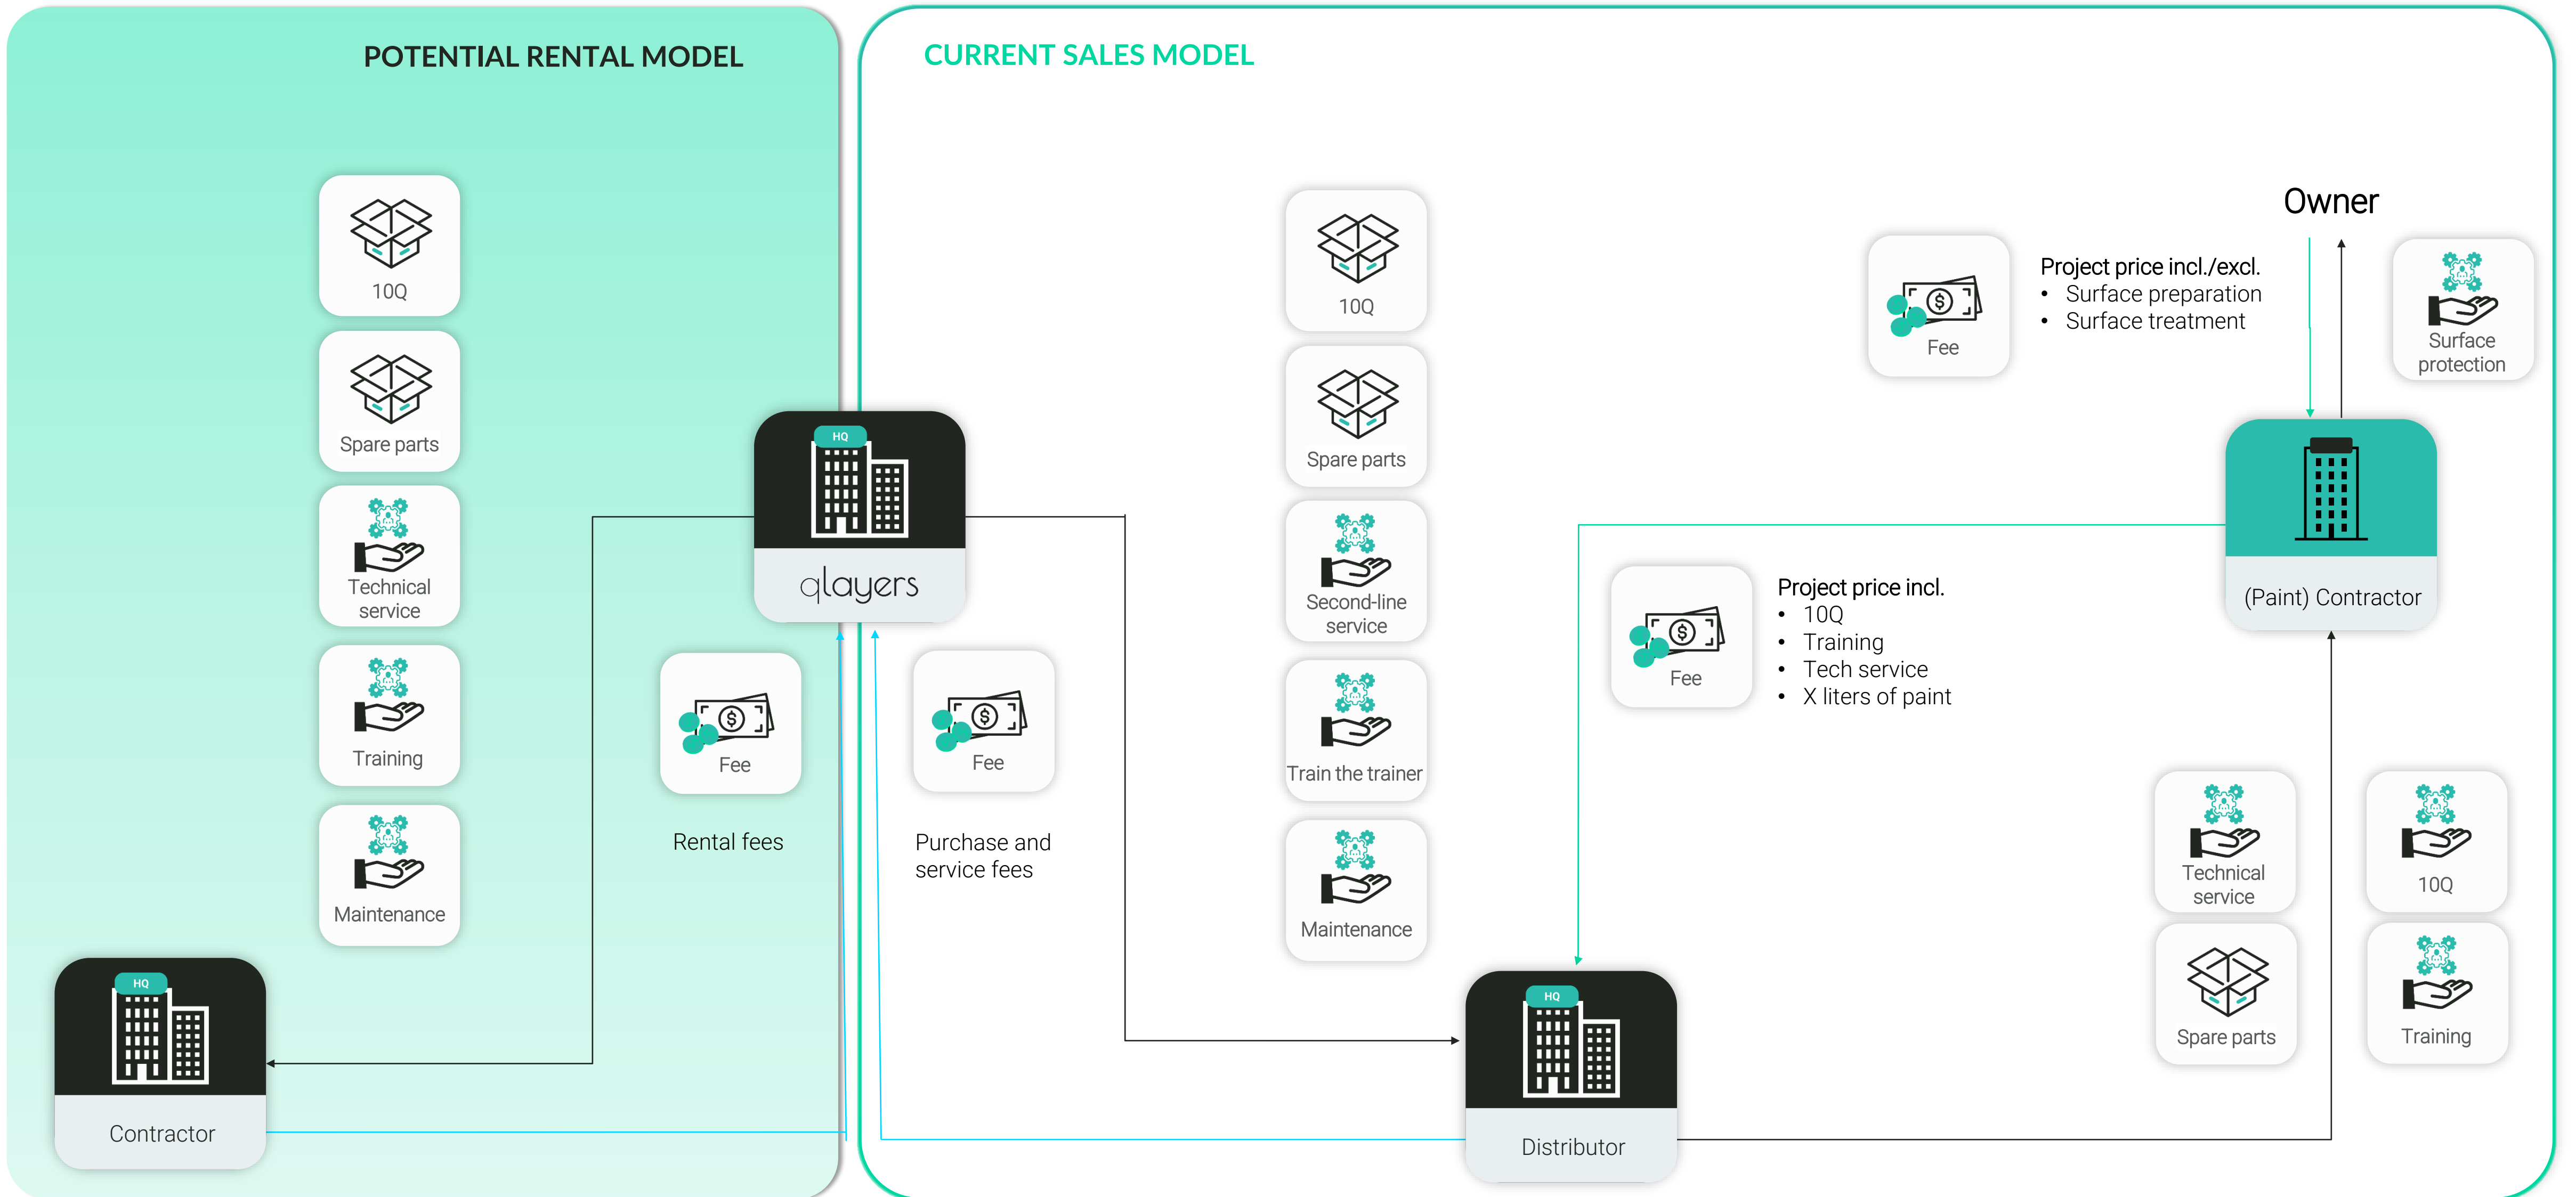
POTENTIAL RENTAL MODEL

10Q

Spare parts

Technical service

Training

Maintenance

HQ

qlayers

Fee

Rental fees

HQ

Contractor

CURRENT SALES MODEL

10Q

Spare parts

Second-line service

Train the trainer

Maintenance

Fee

Purchase and service fees

HQ

Distributor

Owner

Fee

Project price incl./excl.
• Surface preparation
• Surface treatment

Surface protection

(Paint) Contractor

Fee

Project price incl.
• 10Q
• Training
• Tech service
• X liters of paint

Technical service

10Q

Spare parts

Training